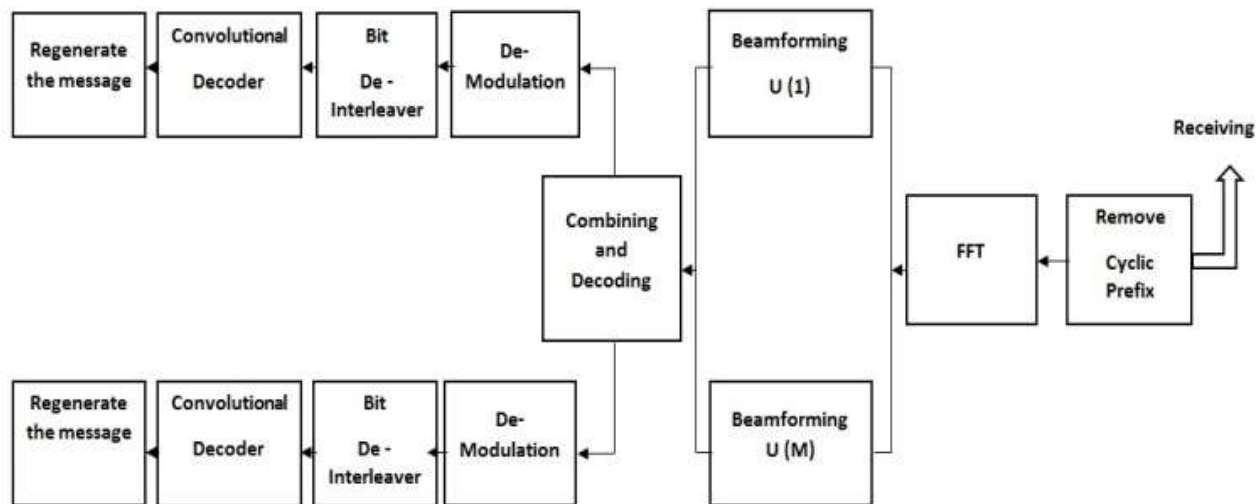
Regenerate the message

Convolutional Decoder

Bit De - Interleaver

De-Modulation

Beamforming U (1)

Receiving

Combining and Decoding

FFT

Remove Cyclic Prefix

Regenerate the message

Convolutional Decoder

Bit De - Interleaver

De-Modulation

Beamforming U (M)